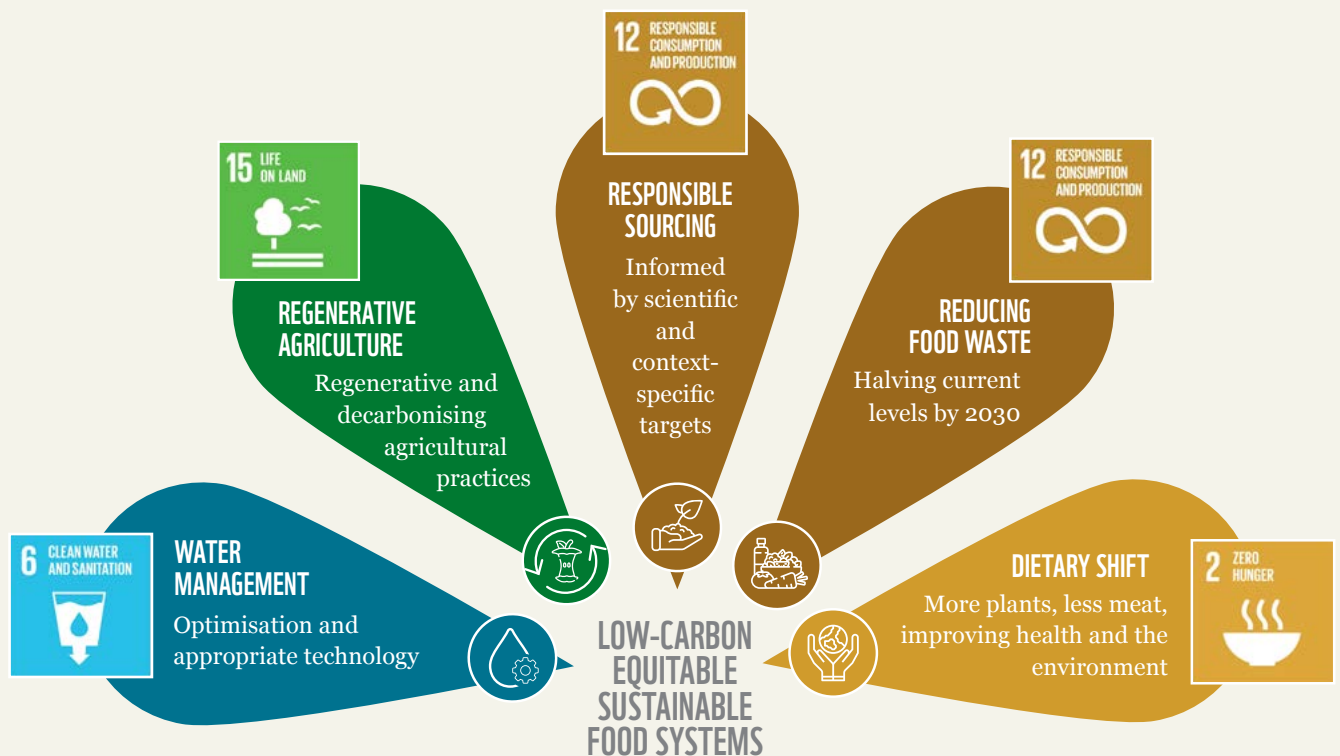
12 RESPONSIBLE CONSUMPTION AND PRODUCTION

15 LIFE ON LAND

RESPONSIBLE SOURCING

Informed by scientific and context-specific targets

12 RESPONSIBLE CONSUMPTION AND PRODUCTION

REGENERATIVE AGRICULTURE

Regenerative and decarbonising agricultural practices

REDUCING FOOD WASTE

Halving current levels by 2030

6 CLEAN WATER AND SANITATION

WATER MANAGEMENT

Optimisation and appropriate technology

DIETARY SHIFT

More plants, less meat, improving health and the environment

2 ZERO HUNGER

LOW-CARBON EQUITABLE SUSTAINABLE FOOD SYSTEMS